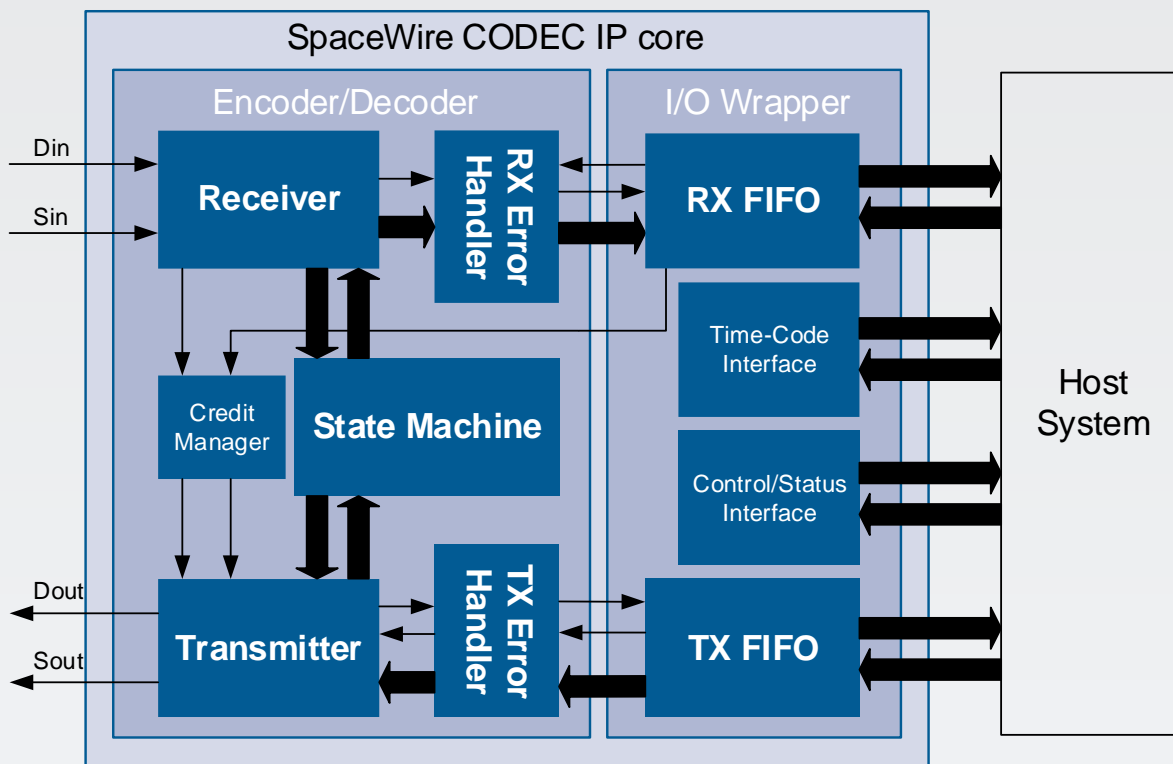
SpaceWire CODEC IP core

Encoder/Decoder

I/O Wrapper

Din

Sin

Receiver

RX Error Handler

RX FIFO

Time-Code Interface

Credit Manager

State Machine

Control/Status Interface

Host System

Dout

Sout

Transmitter

TX Error Handler

TX FIFO